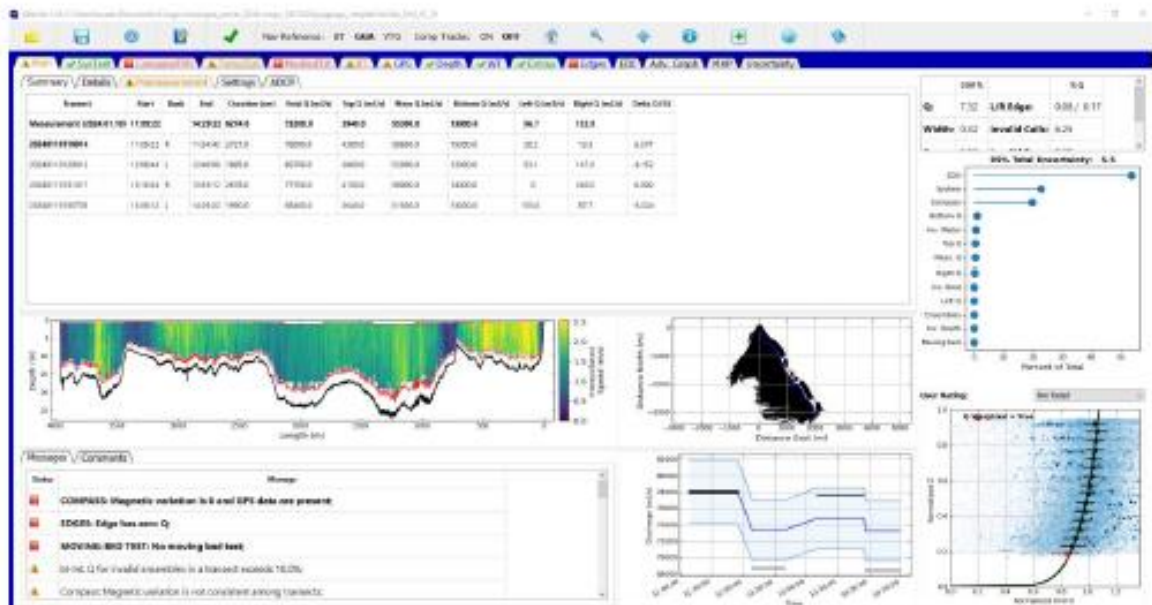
Nav Reference: BT GGA VTG Comp Tracks: ON OFF

Main | SysTest | Compass/P/R | Temp/Sal | Moving-Bed | BT | GPS | Depth | WT | Extrap | Edges | EDI | Adv. Graph | RSSI | Uncertainty

Summary | Details | Premeasurement | Settings | ADCP

| Transect | Start | Bank | End | Duration (sec) | Total Q | Top Q | Meas Q | Bottom Q | Left Q | Right Q | Delta Q (%) |
|---|---|---|---|---|---|---|---|---|---|---|---|
| Measurement 20240115 | 11:09:22 | | 14:29:22 | 8274.0 | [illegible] | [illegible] | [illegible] | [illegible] | 34.7 | 133.0 | |
| 20240115 | 11:09:22 | R | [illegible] | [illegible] | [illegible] | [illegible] | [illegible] | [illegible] | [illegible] | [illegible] | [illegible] |
| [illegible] | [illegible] | L | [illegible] | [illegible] | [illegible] | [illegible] | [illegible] | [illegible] | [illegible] | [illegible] | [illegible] |
| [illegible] | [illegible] | R | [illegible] | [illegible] | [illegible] | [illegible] | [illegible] | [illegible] | 0 | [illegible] | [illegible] |
| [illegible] | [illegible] | L | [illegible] | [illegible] | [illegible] | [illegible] | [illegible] | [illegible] | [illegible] | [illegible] | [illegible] |

| | COV % | | % Q |
|---|---|---|---|
| Q: | 7.32 | L/R Edge: | 0.08 / 0.17 |
| Width: | 0.62 | Invalid Cells: | 0.25 |

95% Total Uncertainty: 5.5

COV, System, Compass, Bottom Q, Inv. Water, Top Q, Meas. Q, Right Q, Inv. Bt, Left Q, Invalid, Inv. Depth, Moving bed

Percent of Total

User Rating: Not Rated

Depth (m)
Length (m)
Distance North (m)
Distance East (m)

Messages | Comments

Status | Message

COMPASS: Magnetic variation is 0 and GPS data are present;
EDGES: Edge has zero Q;
MOVING-BED TEST: No moving bed test;
Int-Int. Q for invalid ensembles in a transect exceeds 10.0%;
Compass: Magnetic variation is not consistent among transects;

Discharge
Time

Normalized Z
Normalized Unit Q